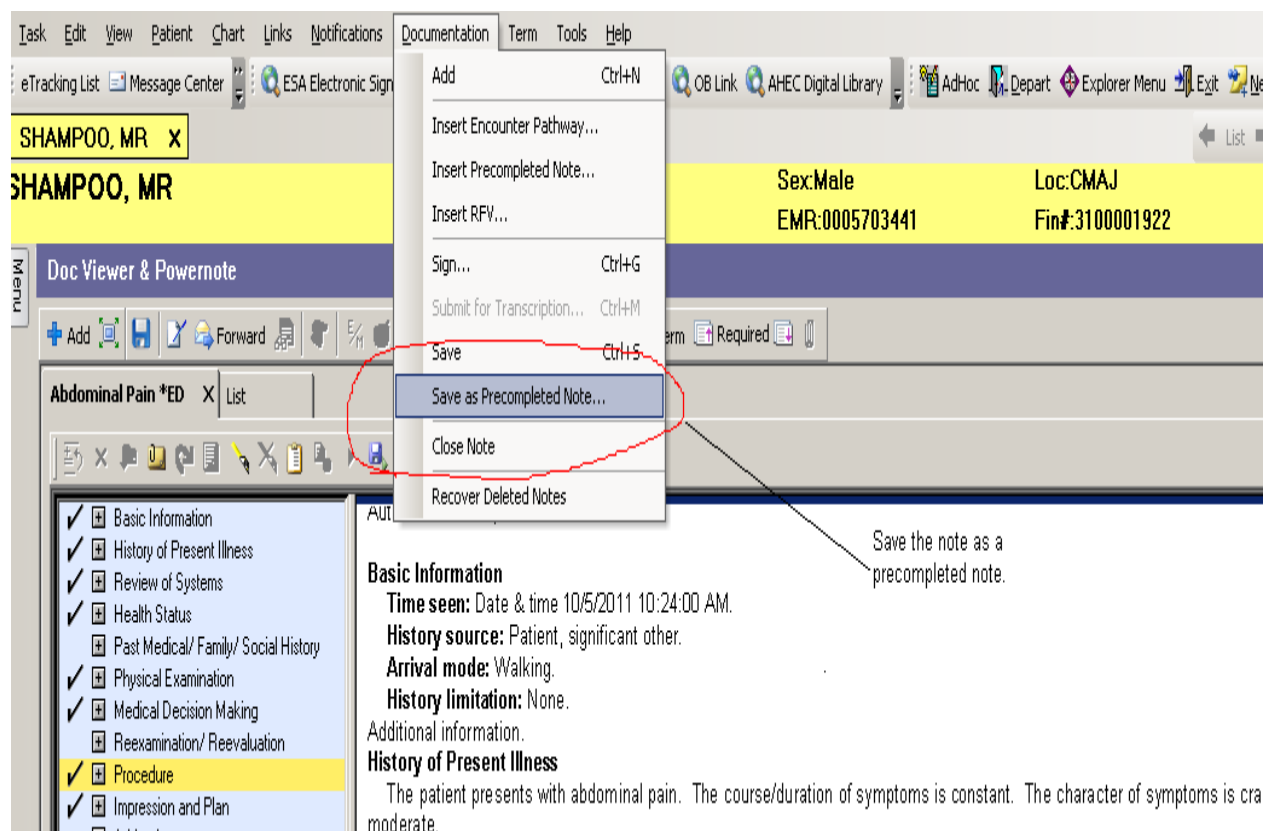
Task Edit View Patient Chart Links Notifications Documentation Term Tools Help

eTracking List Message Center ESA Electronic Sign OB Link AHEC Digital Library AdHoc Depart Explorer Menu Exit Ne

SHAMPOO, MR X

List

SHAMPOO, MR

Sex:Male
EMR:0005703441

Loc:CMAJ
Fin#:3100001922

Menu

Doc Viewer & Powernote

Add Forward erm Required

Abdominal Pain *ED X List

Add Ctrl+N
Insert Encounter Pathway...
Insert Precompleted Note...
Insert RFV...
Sign... Ctrl+G
Submit for Transcription... Ctrl+M
Save Ctrl+S
Save as Precompleted Note...
Close Note
Recover Deleted Notes

Save the note as a precompleted note.

✓ Basic Information
✓ History of Present Illness
✓ Review of Systems
✓ Health Status
Past Medical/ Family/ Social History
✓ Physical Examination
✓ Medical Decision Making
Reexamination/ Reevaluation
✓ Procedure
✓ Impression and Plan

Aut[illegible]

Basic Information
Time seen: Date & time 10/5/2011 10:24:00 AM.
History source: Patient, significant other.
Arrival mode: Walking.
History limitation: None.
Additional information.
History of Present Illness
The patient presents with abdominal pain. The course/duration of symptoms is constant. The character of symptoms is cra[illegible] moderate.